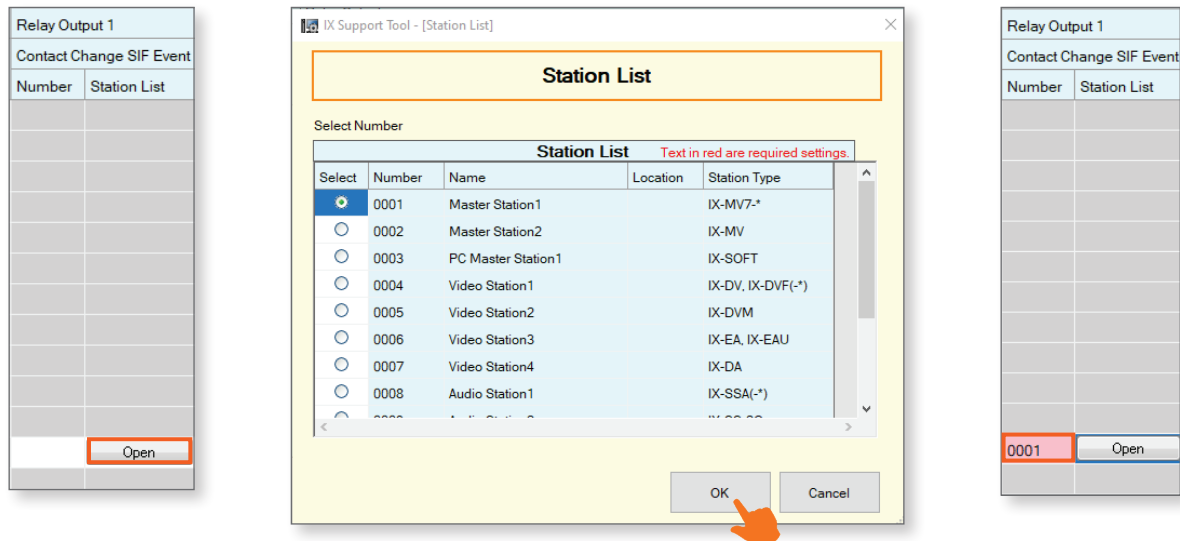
Relay Output 1

Contact Change SIF Event

| Number | Station List |
|---|---|
| | Open |

IX Support Tool - [Station List]

Station List

Select Number

Station List Text in red are required settings.

| Select | Number | Name | Location | Station Type |
|---|---|---|---|---|
| | 0001 | Master Station1 | | IX-MV7-* |
| | 0002 | Master Station2 | | IX-MV |
| | 0003 | PC Master Station1 | | IX-SOFT |
| | 0004 | Video Station1 | | IX-DV, IX-DVF(-*) |
| | 0005 | Video Station2 | | IX-DVM |
| | 0006 | Video Station3 | | IX-EA, IX-EAU |
| | 0007 | Video Station4 | | IX-DA |
| | 0008 | Audio Station1 | | IX-SSA(-*) |
| | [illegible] | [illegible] | | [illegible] |

OK Cancel

Relay Output 1

Contact Change SIF Event

| Number | Station List |
|---|---|
| 0001 | Open |